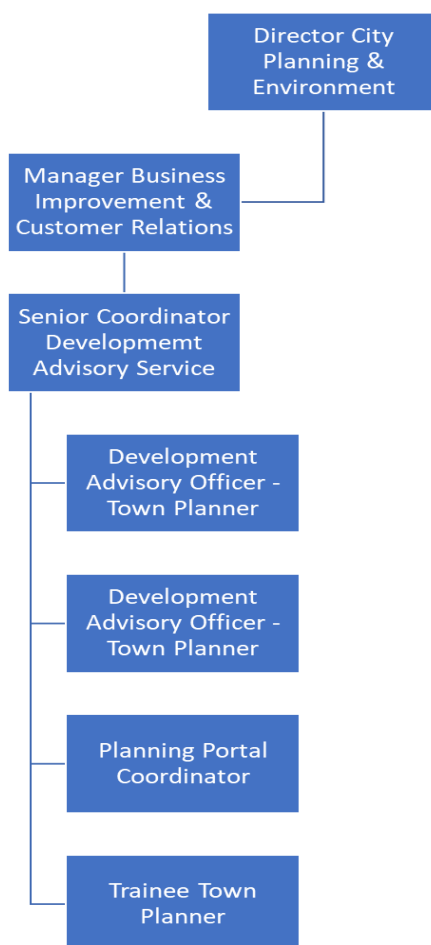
Director City Planning & Environment

Manager Business Improvement & Customer Relations

Senior Coordinator Developmemt Advisory Service

Development Advisory Officer - Town Planner

Development Advisory Officer - Town Planner

Planning Portal Coordinator

Trainee Town Planner